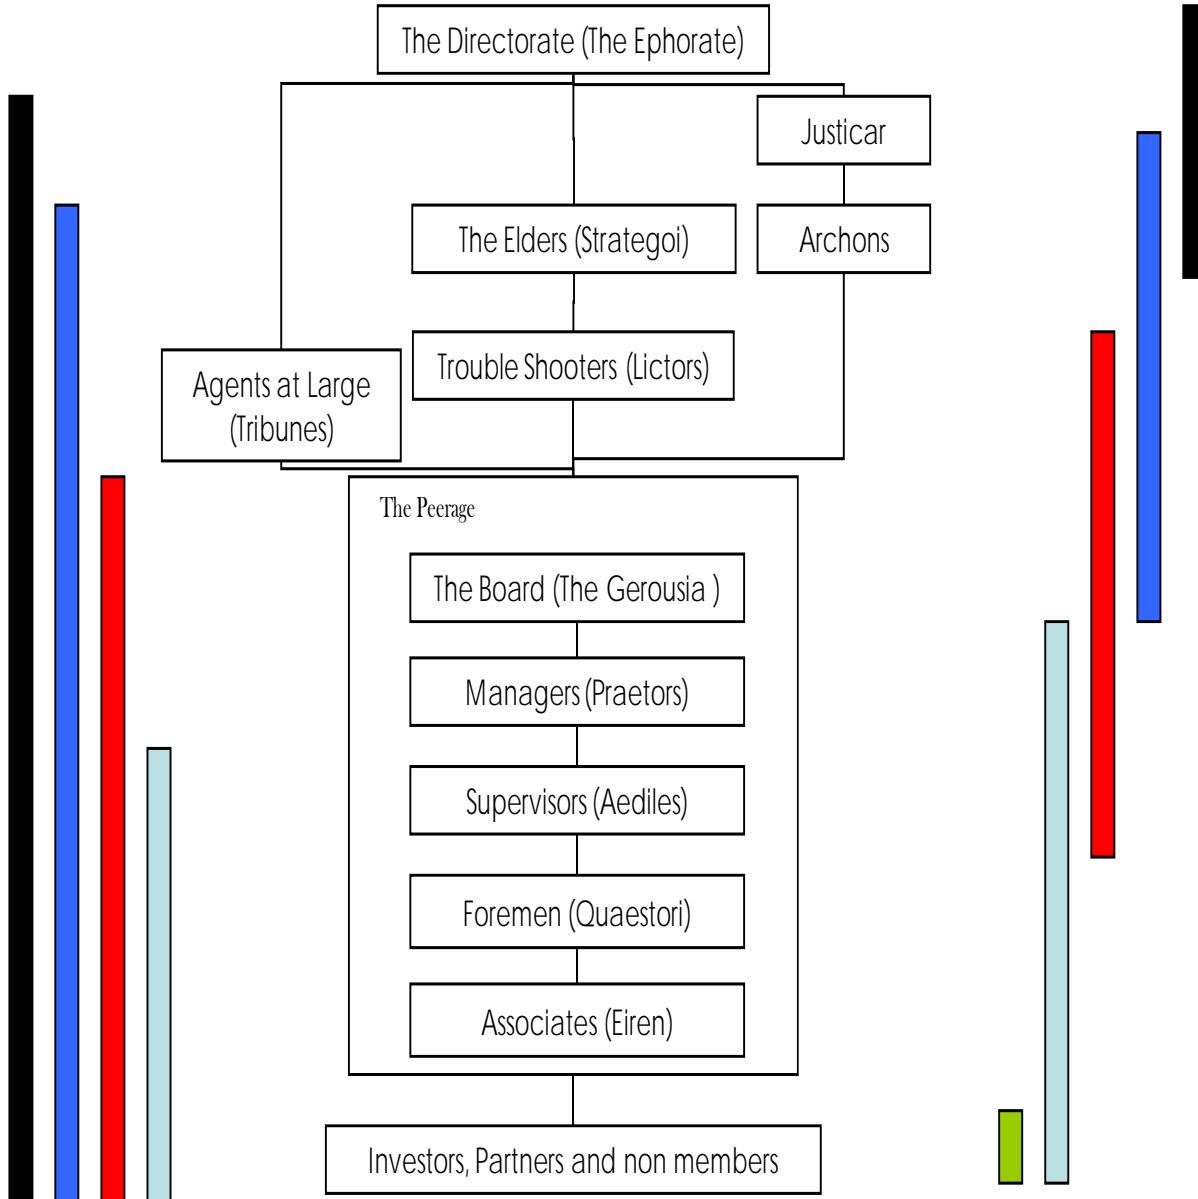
The Directorate (The Ephorate)

Justicar

The Elders (Strategoi)

Archons

Agents at Large (Tribunes)

Trouble Shooters (Lictors)

The Peerage

The Board (The Gerousia )

Managers (Praetors)

Supervisors (Aediles)

Foremen (Quaestori)

Associates (Eiren)

Investors, Partners and non members